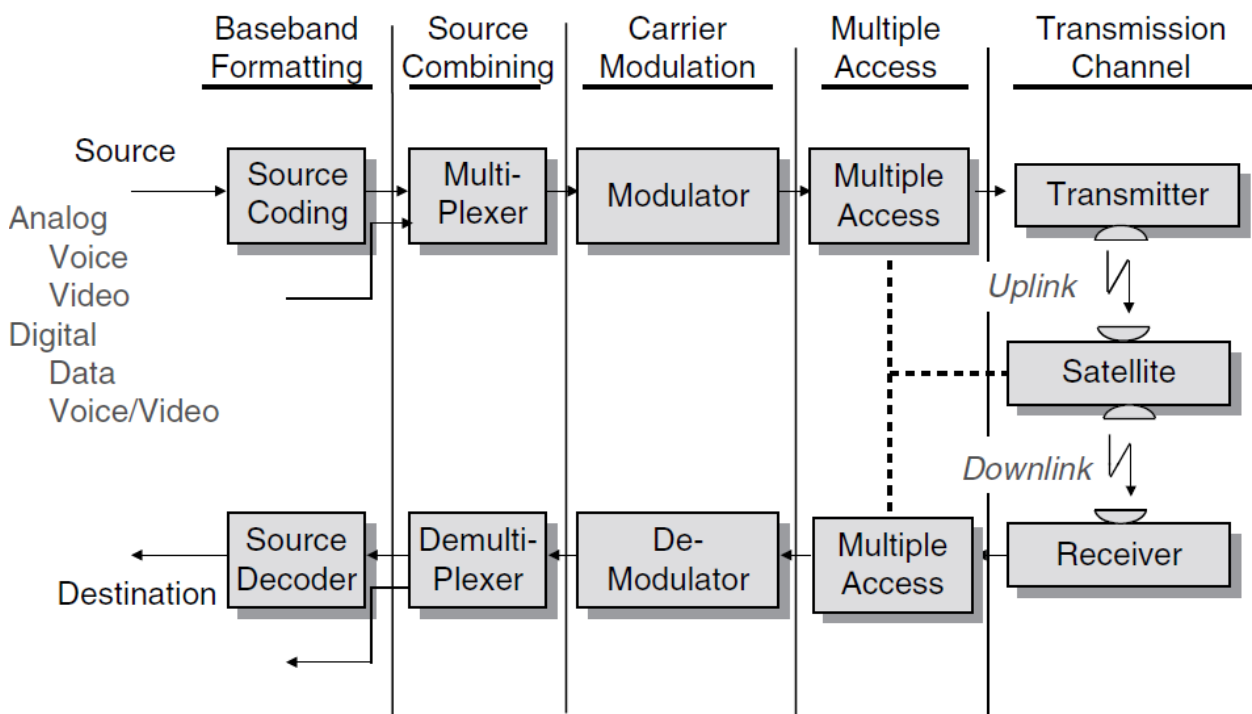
Baseband Formatting

Source Combining

Carrier Modulation

Multiple Access

Transmission Channel

Source

Analog
Voice
Video
Digital
Data
Voice/Video

Source Coding

Multi-Plexer

Modulator

Multiple Access

Transmitter

Uplink

Satellite

Downlink

Receiver

Multiple Access

De-Modulator

Demulti-Plexer

Source Decoder

Destination